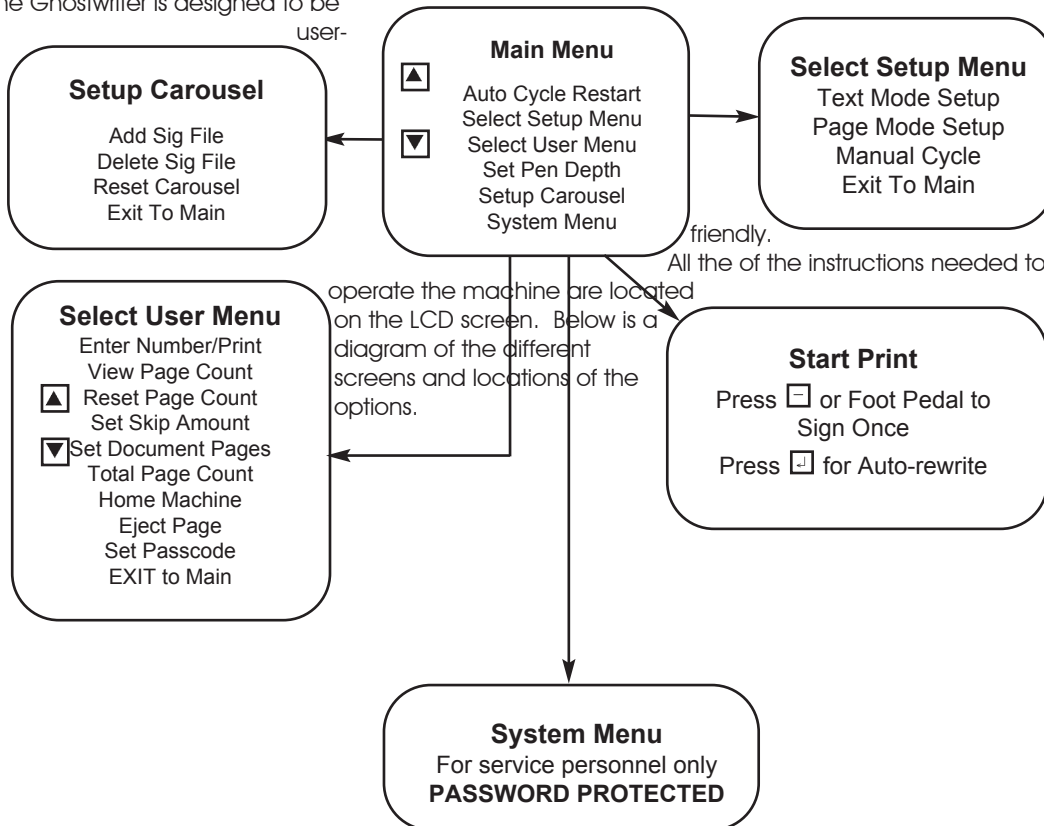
he Ghostwriter is designed to be user-friendly. All the of the instructions needed to operate the machine are located on the LCD screen. Below is a diagram of the different screens and locations of the options.

Main Menu
▲
Auto Cycle Restart
Select Setup Menu
▼
Select User Menu
Set Pen Depth
Setup Carousel
System Menu

Setup Carousel
Add Sig File
Delete Sig File
Reset Carousel
Exit To Main

Select Setup Menu
Text Mode Setup
Page Mode Setup
Manual Cycle
Exit To Main

Select User Menu
Enter Number/Print
View Page Count
▲ Reset Page Count
Set Skip Amount
▼ Set Document Pages
Total Page Count
Home Machine
Eject Page
Set Passcode
EXIT to Main

Start Print
Press ⊟ or Foot Pedal to Sign Once
Press ↵ for Auto-rewrite

System Menu
For service personnel only
PASSWORD PROTECTED